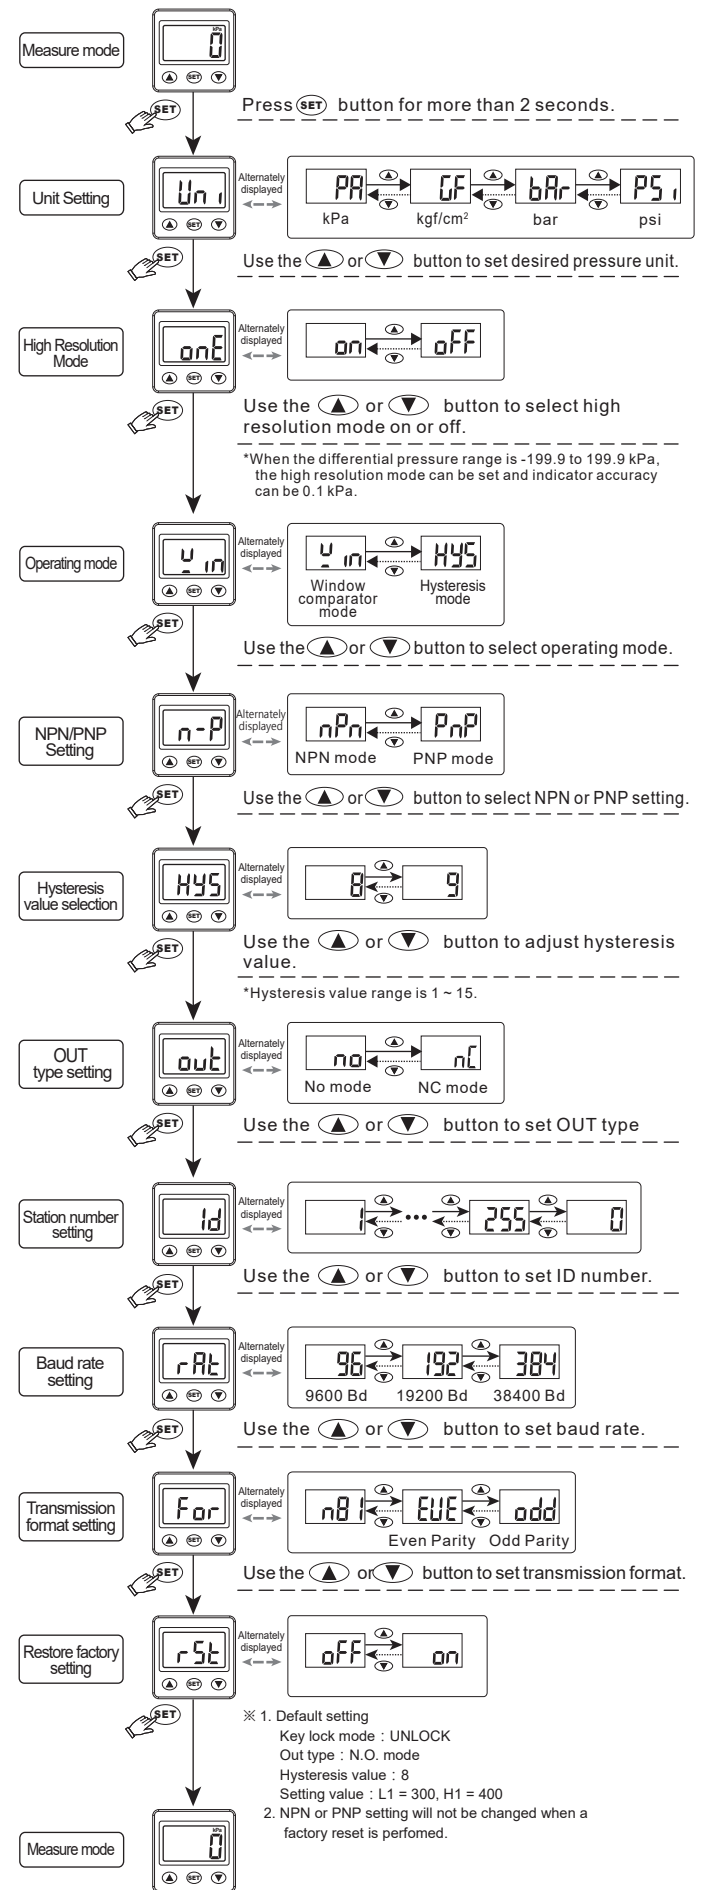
Measure mode

kPa
0
▲ SET ▼

SET

Press SET button for more than 2 seconds.

Unit Setting

Uni
▲ SET ▼

Alternately displayed

PA kPa
GF kgf/cm²
bAr bar
PSi psi

SET

Use the ▲ or ▼ button to set desired pressure unit.

High Resolution Mode

onE
▲ SET ▼

Alternately displayed

on
oFF

SET

Use the ▲ or ▼ button to select high resolution mode on or off.

*When the differential pressure range is -199.9 to 199.9 kPa, the high resolution mode can be set and indicator accuracy can be 0.1 kPa.

Operating mode

Win
▲ SET ▼

Alternately displayed

Win Window comparator mode
HYS Hysteresis mode

SET

Use the ▲ or ▼ button to select operating mode.

NPN/PNP Setting

n-P
▲ SET ▼

Alternately displayed

nPn NPN mode
PnP PNP mode

SET

Use the ▲ or ▼ button to select NPN or PNP setting.

Hysteresis value selection

HYS
▲ SET ▼

Alternately displayed

8
9

SET

Use the ▲ or ▼ button to adjust hysteresis value.

*Hysteresis value range is 1 ~ 15.

OUT type setting

out
▲ SET ▼

Alternately displayed

no No mode
nC NC mode

SET

Use the ▲ or ▼ button to set OUT type

Station number setting

Id
▲ SET ▼

Alternately displayed

1 ··· 255 0

SET

Use the ▲ or ▼ button to set ID number.

Baud rate setting

rAt
▲ SET ▼

Alternately displayed

96 9600 Bd
192 19200 Bd
384 38400 Bd

SET

Use the ▲ or ▼ button to set baud rate.

Transmission format setting

For
▲ SET ▼

Alternately displayed

n81
EUE Even Parity
odd Odd Parity

SET

Use the ▲ or ▼ button to set transmission format.

Restore factory setting

rSt
▲ SET ▼

Alternately displayed

oFF
on

SET

※ 1. Default setting
Key lock mode：UNLOCK
Out type：N.O. mode
Hysteresis value：8
Setting value：L1 = 300, H1 = 400
2. NPN or PNP setting will not be changed when a factory reset is perfomed.

Measure mode

kPa
0
▲ SET ▼